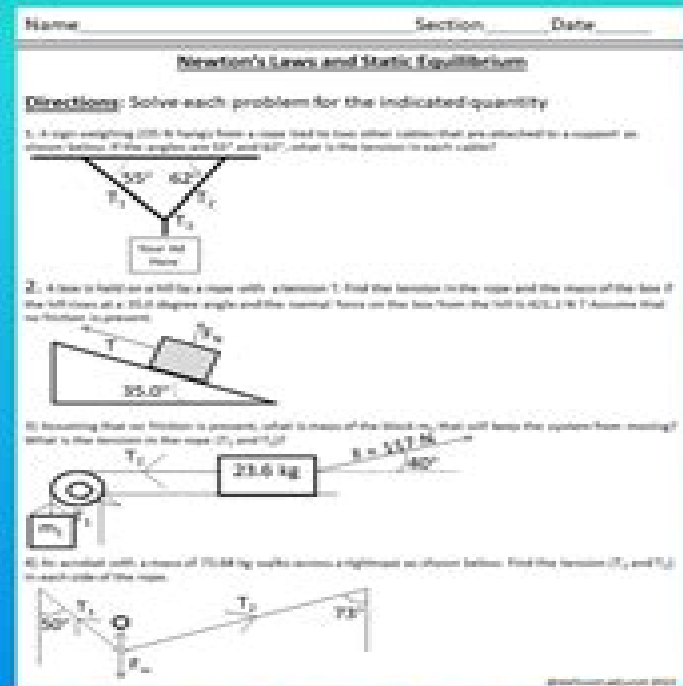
Name_______________________ Section_______ Date_______

Newton's Laws and Static Equilibrium

Directions: Solve each problem for the indicated quantity

1. A sign weighing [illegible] hangs from a rope tied to two other cables that are attached to a support as shown below. If the angles are 55° and 62°, what is the tension in each cable?

55°
62°
$T_1$
$T_2$
$T_3$
Your Ad Here

2. A box is held on a hill by a rope with a tension T. Find the tension in the rope and the mass of the box if the hill rises at a 35.0 degree angle and the normal force on the box from the hill is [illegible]. Assume that no friction is present.

T
$F_N$
35.0°

3) Assuming that no friction is present, what is mass of the block $m_1$ that will keep the system from moving? What is the tension in the rope ($T_1$ and $T_2$)?

$T_2$
23.6 kg
$F = 14.7$ N
40°
$T_1$
$m_1$

4) An acrobat with a mass of 75.68 kg walks across a tightrope as shown below. Find the tension ($T_1$ and $T_2$) in each side of the rope.

50°
$T_1$
$T_2$
73°
$F_w$

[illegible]